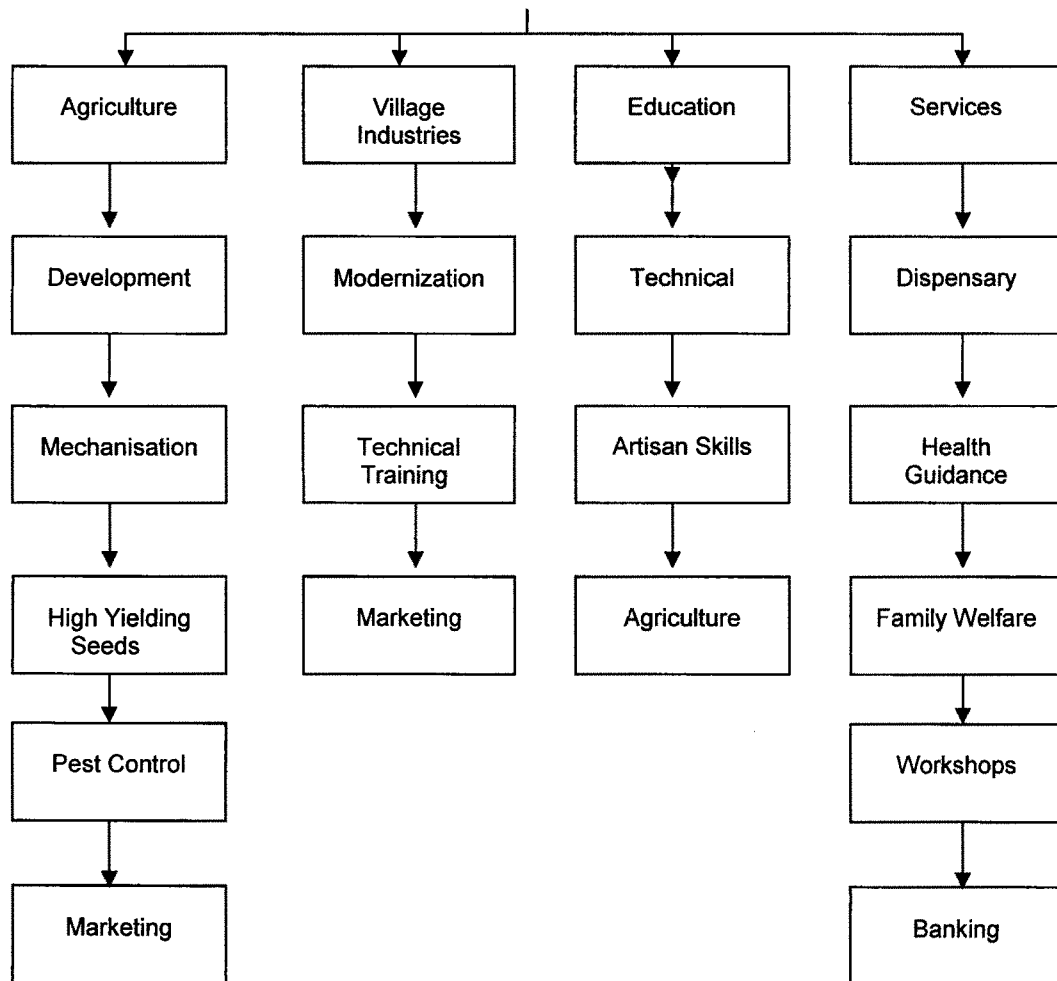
Agriculture

Development

Mechanisation

High Yielding Seeds

Pest Control

Marketing

Village Industries

Modernization

Technical Training

Marketing

Education

Technical

Artisan Skills

Agriculture

Services

Dispensary

Health Guidance

Family Welfare

Workshops

Banking